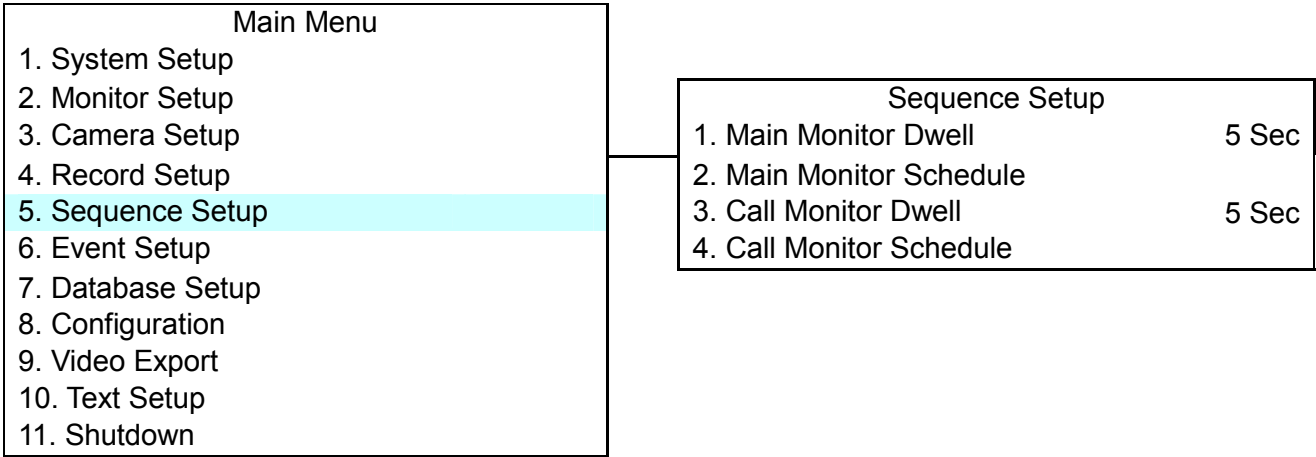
Main Menu
1. System Setup
2. Monitor Setup
3. Camera Setup
4. Record Setup
5. Sequence Setup
6. Event Setup
7. Database Setup
8. Configuration
9. Video Export
10. Text Setup
11. Shutdown

Sequence Setup
1. Main Monitor Dwell 5 Sec
2. Main Monitor Schedule
3. Call Monitor Dwell 5 Sec
4. Call Monitor Schedule